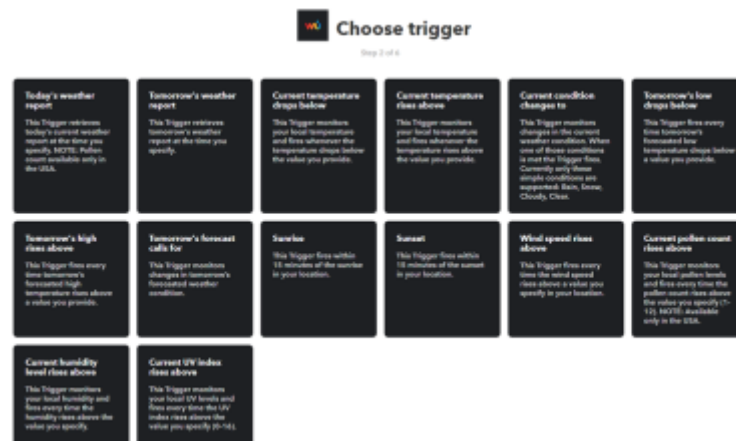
Choose trigger

Step 2 of 6

Today's weather report

This Trigger retrieves today's current weather report at the time you specify. NOTE: Pollen count available only in the USA.

Tomorrow's weather report

This Trigger retrieves tomorrow's weather report at the time you specify.

Current temperature drops below

This Trigger monitors your local temperature and fires whenever the temperature drops below the value you provide.

Current temperature rises above

This Trigger monitors your local temperature and fires whenever the temperature rises above the value you provide.

Current condition changes to

This Trigger monitors changes in the current weather condition. When one of those conditions is met the Trigger fires. Currently only these simple conditions are supported: Rain, Snow, Cloudy, Clear.

Tomorrow's low drops below

This Trigger fires every time tomorrow's forecasted low temperature drops below a value you provide.

Tomorrow's high rises above

This Trigger fires every time tomorrow's forecasted high temperature rises above a value you provide.

Tomorrow's forecast calls for

This Trigger monitors changes in tomorrow's forecasted weather condition.

Sunrise

This Trigger fires within 15 minutes of the sunrise in your location.

Sunset

This Trigger fires within 15 minutes of the sunset in your location.

Wind speed rises above

This Trigger fires every time the wind speed rises above a value you specify in your location.

Current pollen count rises above

This Trigger monitors your local pollen levels and fires every time the pollen count rises above the value you specify (1-12). NOTE: Available only in the USA.

Current humidity level rises above

This Trigger monitors your local humidity and fires every time the humidity rises above the value you specify.

Current UV index rises above

This Trigger monitors your local UV levels and fires every time the UV index rises above the value you specify (0-16).